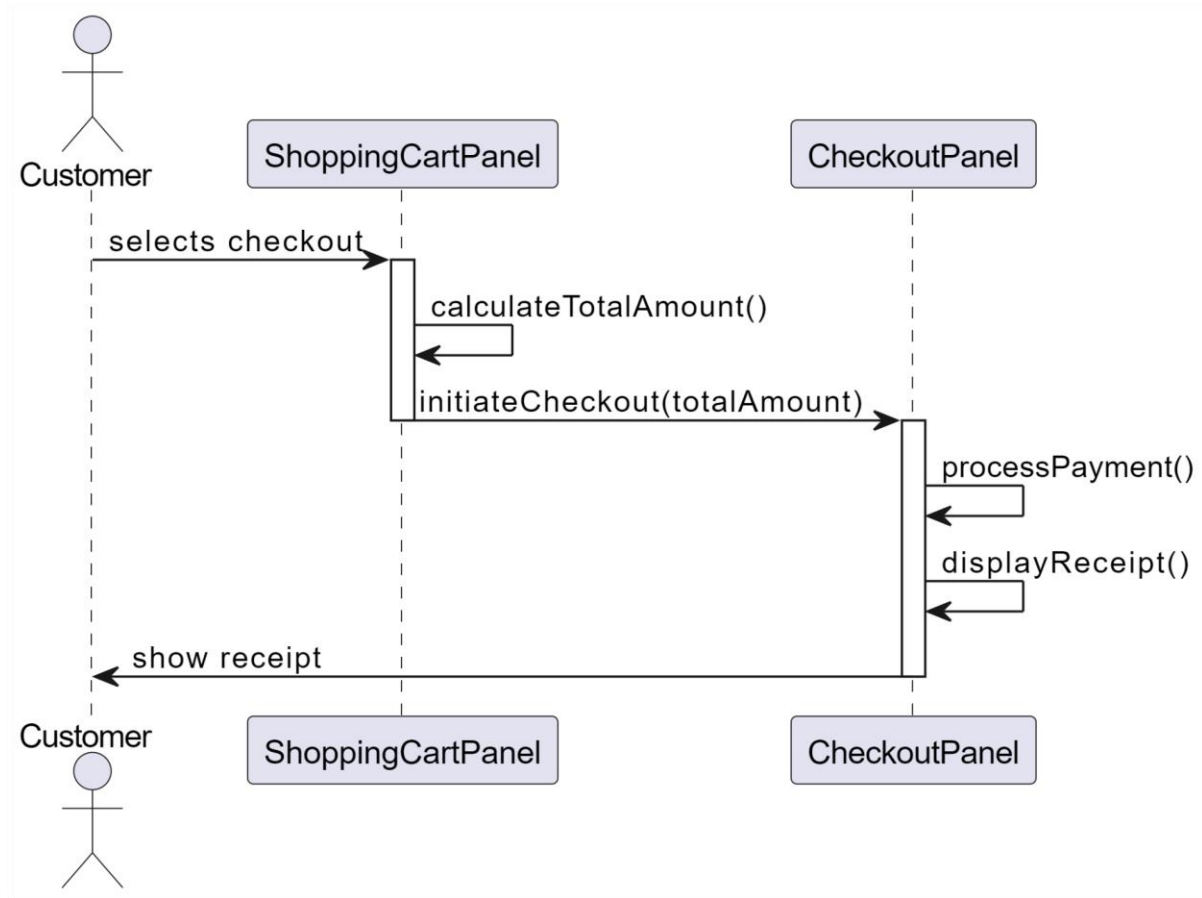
Customer

ShoppingCartPanel

CheckoutPanel

selects checkout

calculateTotalAmount()

initiateCheckout(totalAmount)

processPayment()

displayReceipt()

show receipt

Customer

ShoppingCartPanel

CheckoutPanel